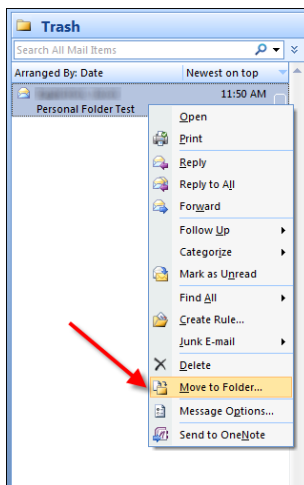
Trash

Search All Mail Items

Arranged By: Date

Newest on top

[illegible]

11:50 AM

Personal Folder Test

Open

Print

Reply

Reply to All

Forward

Follow Up

Categorize

Mark as Unread

Find All

Create Rule...

Junk E-mail

Delete

Move to Folder...

Message Options...

Send to OneNote